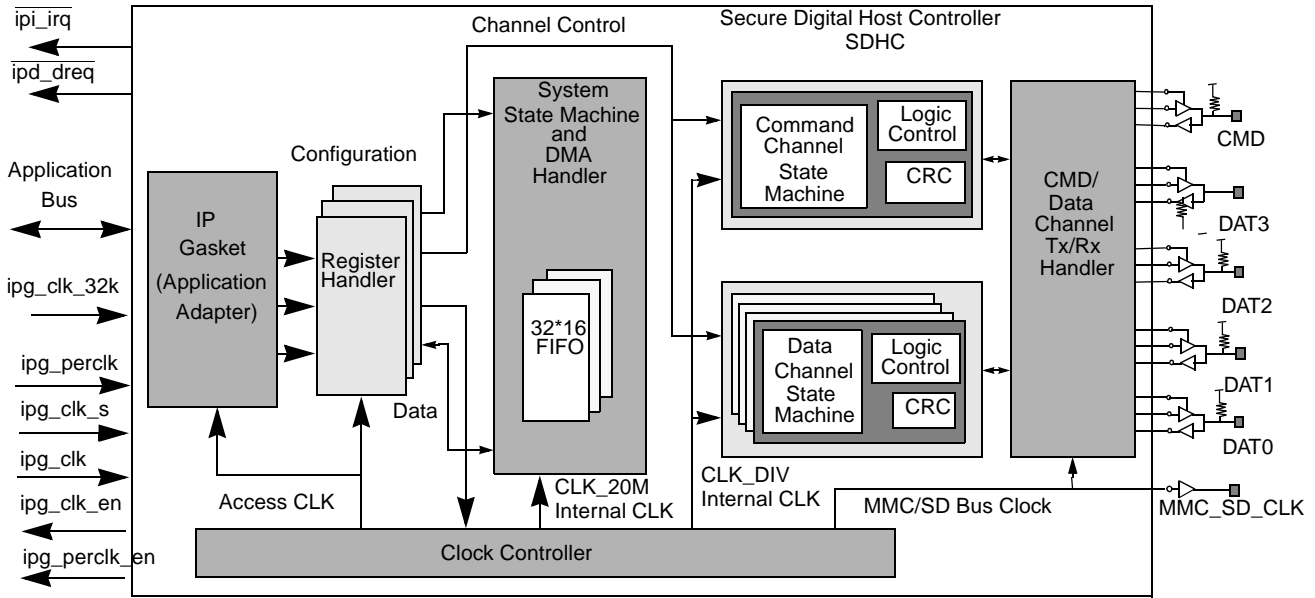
$\overline{\text{ipi\_irq}}$

$\overline{\text{ipd\_dreq}}$

Application Bus

ipg_clk_32k

ipg_perclk

ipg_clk_s

ipg_clk

ipg_clk_en

ipg_perclk_en

Channel Control

Secure Digital Host Controller SDHC

Configuration

IP Gasket (Application Adapter)

Register Handler

System State Machine and DMA Handler

32*16 FIFO

Data

Command Channel State Machine

Logic Control

CRC

Data Channel State Machine

Logic Control

CRC

CMD/ Data Channel Tx/Rx Handler

CMD

DAT3

DAT2

DAT1

DAT0

Access CLK

CLK_20M Internal CLK

CLK_DIV Internal CLK

MMC/SD Bus Clock

MMC_SD_CLK

Clock Controller